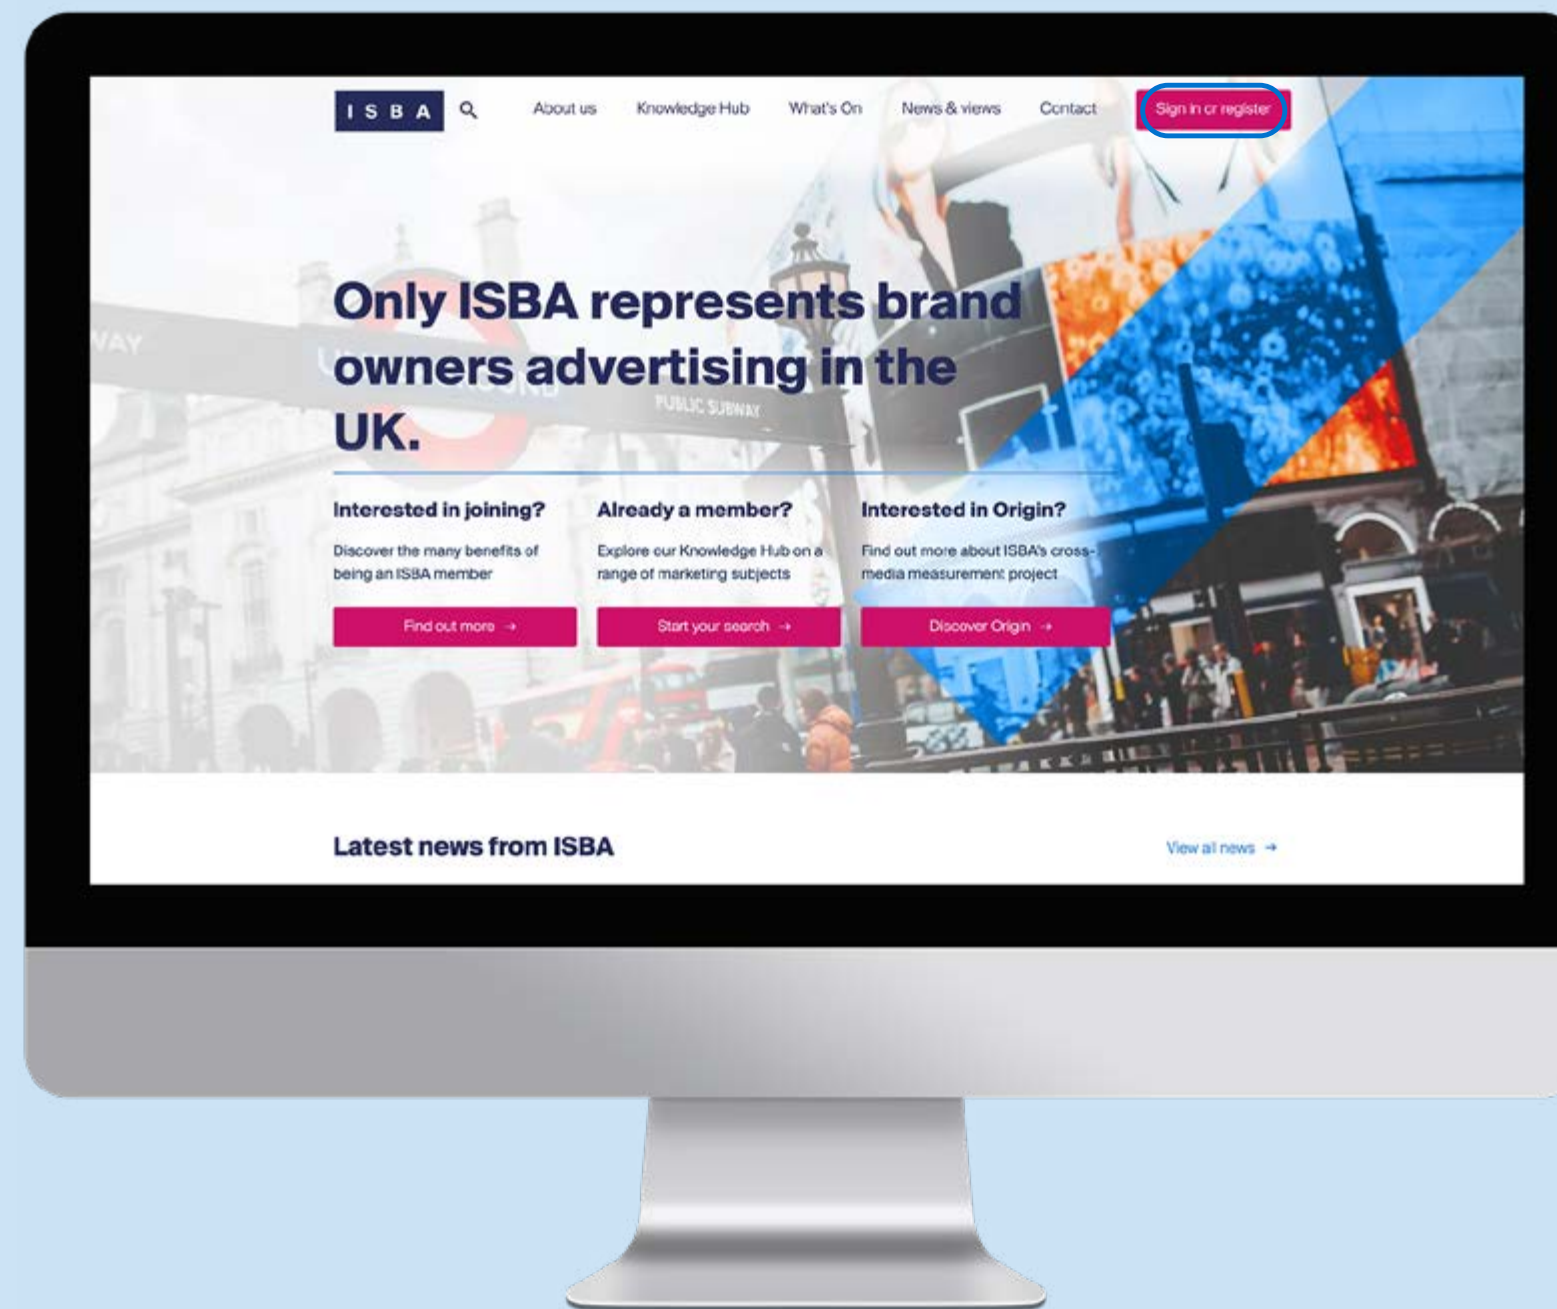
ISBA

About us Knowledge Hub What's On News & views Contact Sign in or register

WAY

PUBLIC SUBWAY

Only ISBA represents brand owners advertising in the UK.

Interested in joining?

Discover the many benefits of being an ISBA member

Find out more →

Already a member?

Explore our Knowledge Hub on a range of marketing subjects

Start your search →

Interested in Origin?

Find out more about ISBA's cross-media measurement project

Discover Origin →

Latest news from ISBA

View all news →